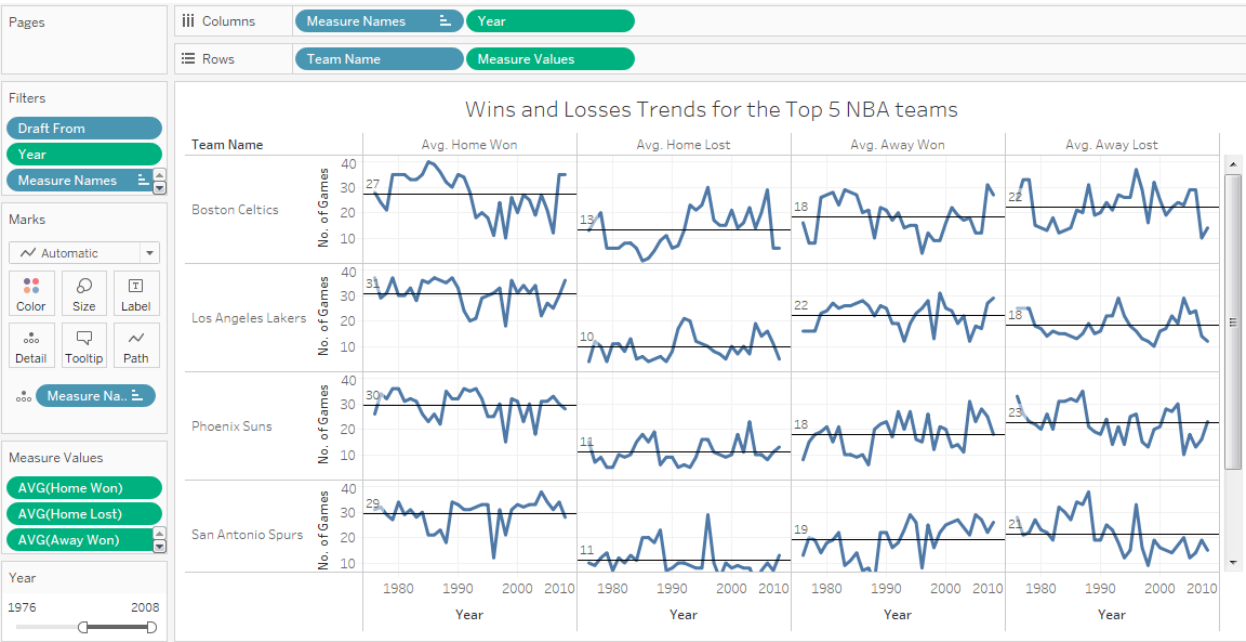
Pages

Columns Measure Names Year

Rows Team Name Measure Values

Filters
Draft From
Year
Measure Names

Marks
Automatic
Color
Size
Label
Detail
Tooltip
Path
Measure Na..

Measure Values
AVG(Home Won)
AVG(Home Lost)
AVG(Away Won)

Year
1976
2008

Wins and Losses Trends for the Top 5 NBA teams

| Team Name | Avg. Home Won | Avg. Home Lost | Avg. Away Won | Avg. Away Lost |
|---|---|---|---|---|
| Boston Celtics | 27 | 13 | 18 | 22 |
| Los Angeles Lakers | 31 | 10 | 22 | 18 |
| Phoenix Suns | 30 | 11 | 18 | 23 |
| San Antonio Spurs | 29 | 11 | 19 | 21 |

No. of Games
40
30
20
10

1980 1990 2000 2010
Year